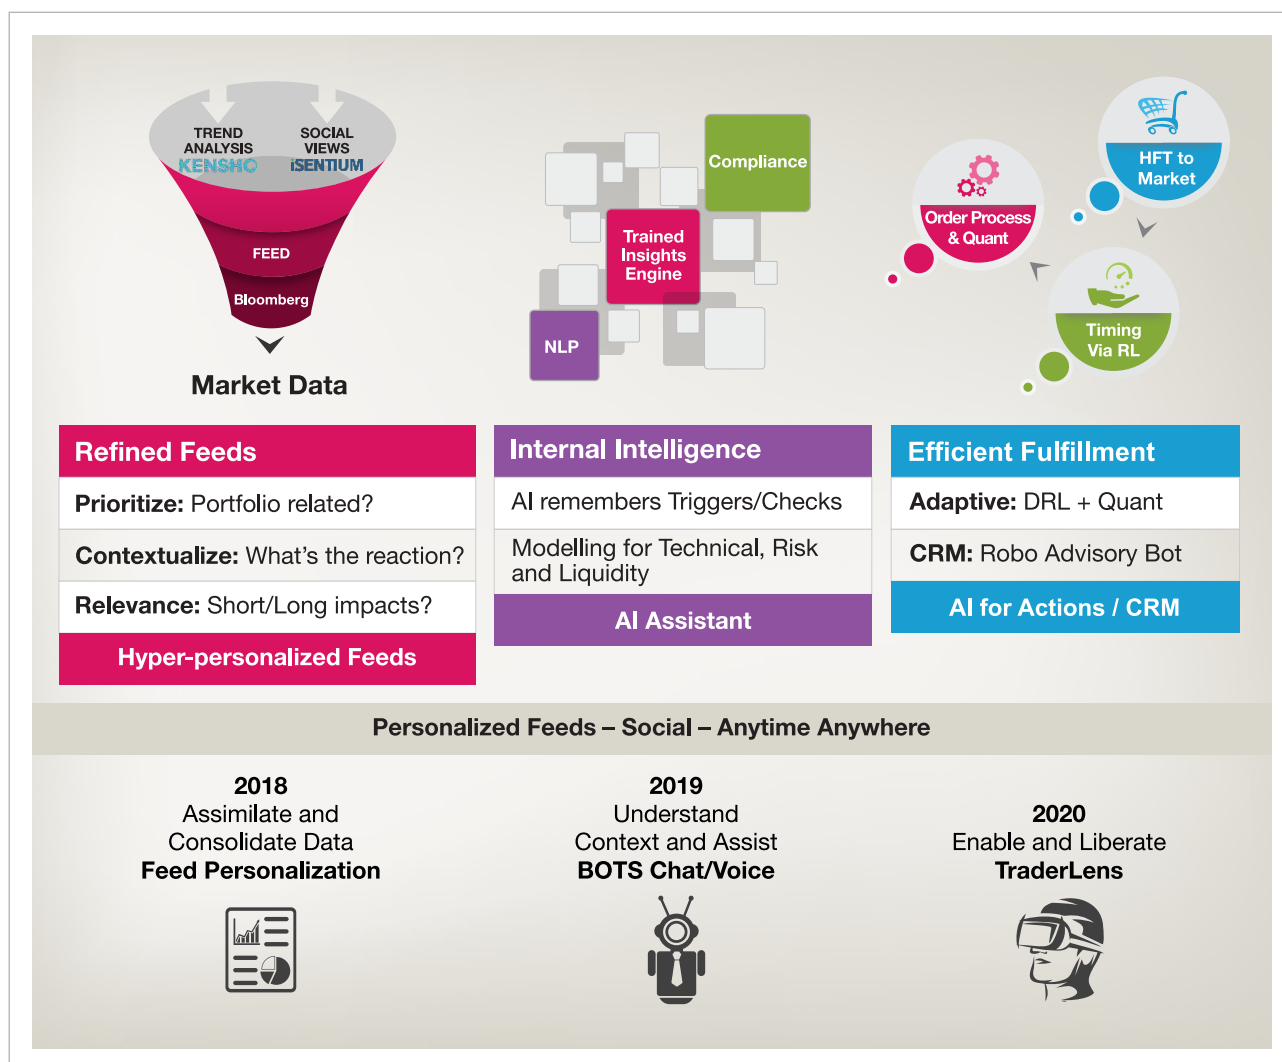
TREND ANALYSIS
KENSHO
SOCIAL VIEWS
iSENTIUM
FEED
Bloomberg
Market Data

Compliance
Trained Insights Engine
NLP

HFT to Market
Order Process & Quant
Timing Via RL

Refined Feeds
Prioritize: Portfolio related?
Contextualize: What's the reaction?
Relevance: Short/Long impacts?
Hyper-personalized Feeds

Internal Intelligence
AI remembers Triggers/Checks
Modelling for Technical, Risk and Liquidity
AI Assistant

Efficient Fulfillment
Adaptive: DRL + Quant
CRM: Robo Advisory Bot
AI for Actions / CRM

Personalized Feeds – Social – Anytime Anywhere

2018
Assimilate and Consolidate Data
Feed Personalization

2019
Understand Context and Assist
BOTS Chat/Voice

2020
Enable and Liberate
TraderLens